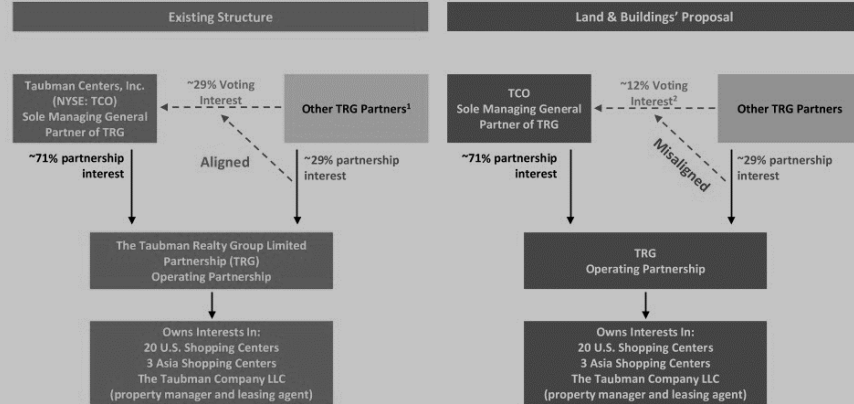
Existing Structure

Taubman Centers, Inc. (NYSE: TCO) Sole Managing General Partner of TRG

~29% Voting Interest

Other TRG Partners¹

Aligned

~71% partnership interest

~29% partnership interest

The Taubman Realty Group Limited Partnership (TRG) Operating Partnership

Owns Interests In: 20 U.S. Shopping Centers 3 Asia Shopping Centers The Taubman Company LLC (property manager and leasing agent)

Land & Buildings' Proposal

TCO Sole Managing General Partner of TRG

~12% Voting Interest²

Other TRG Partners

Misaligned

~71% partnership interest

~29% partnership interest

TRG Operating Partnership

Owns Interests In: 20 U.S. Shopping Centers 3 Asia Shopping Centers The Taubman Company LLC (property manager and leasing agent)